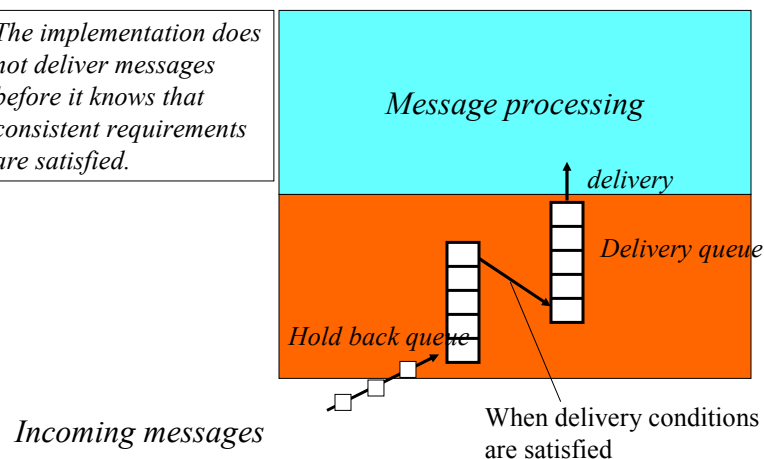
The implementation does not deliver messages before it knows that consistent requirements are satisfied.

Message processing

delivery

Delivery queue

Hold back queue

Incoming messages

When delivery conditions are satisfied